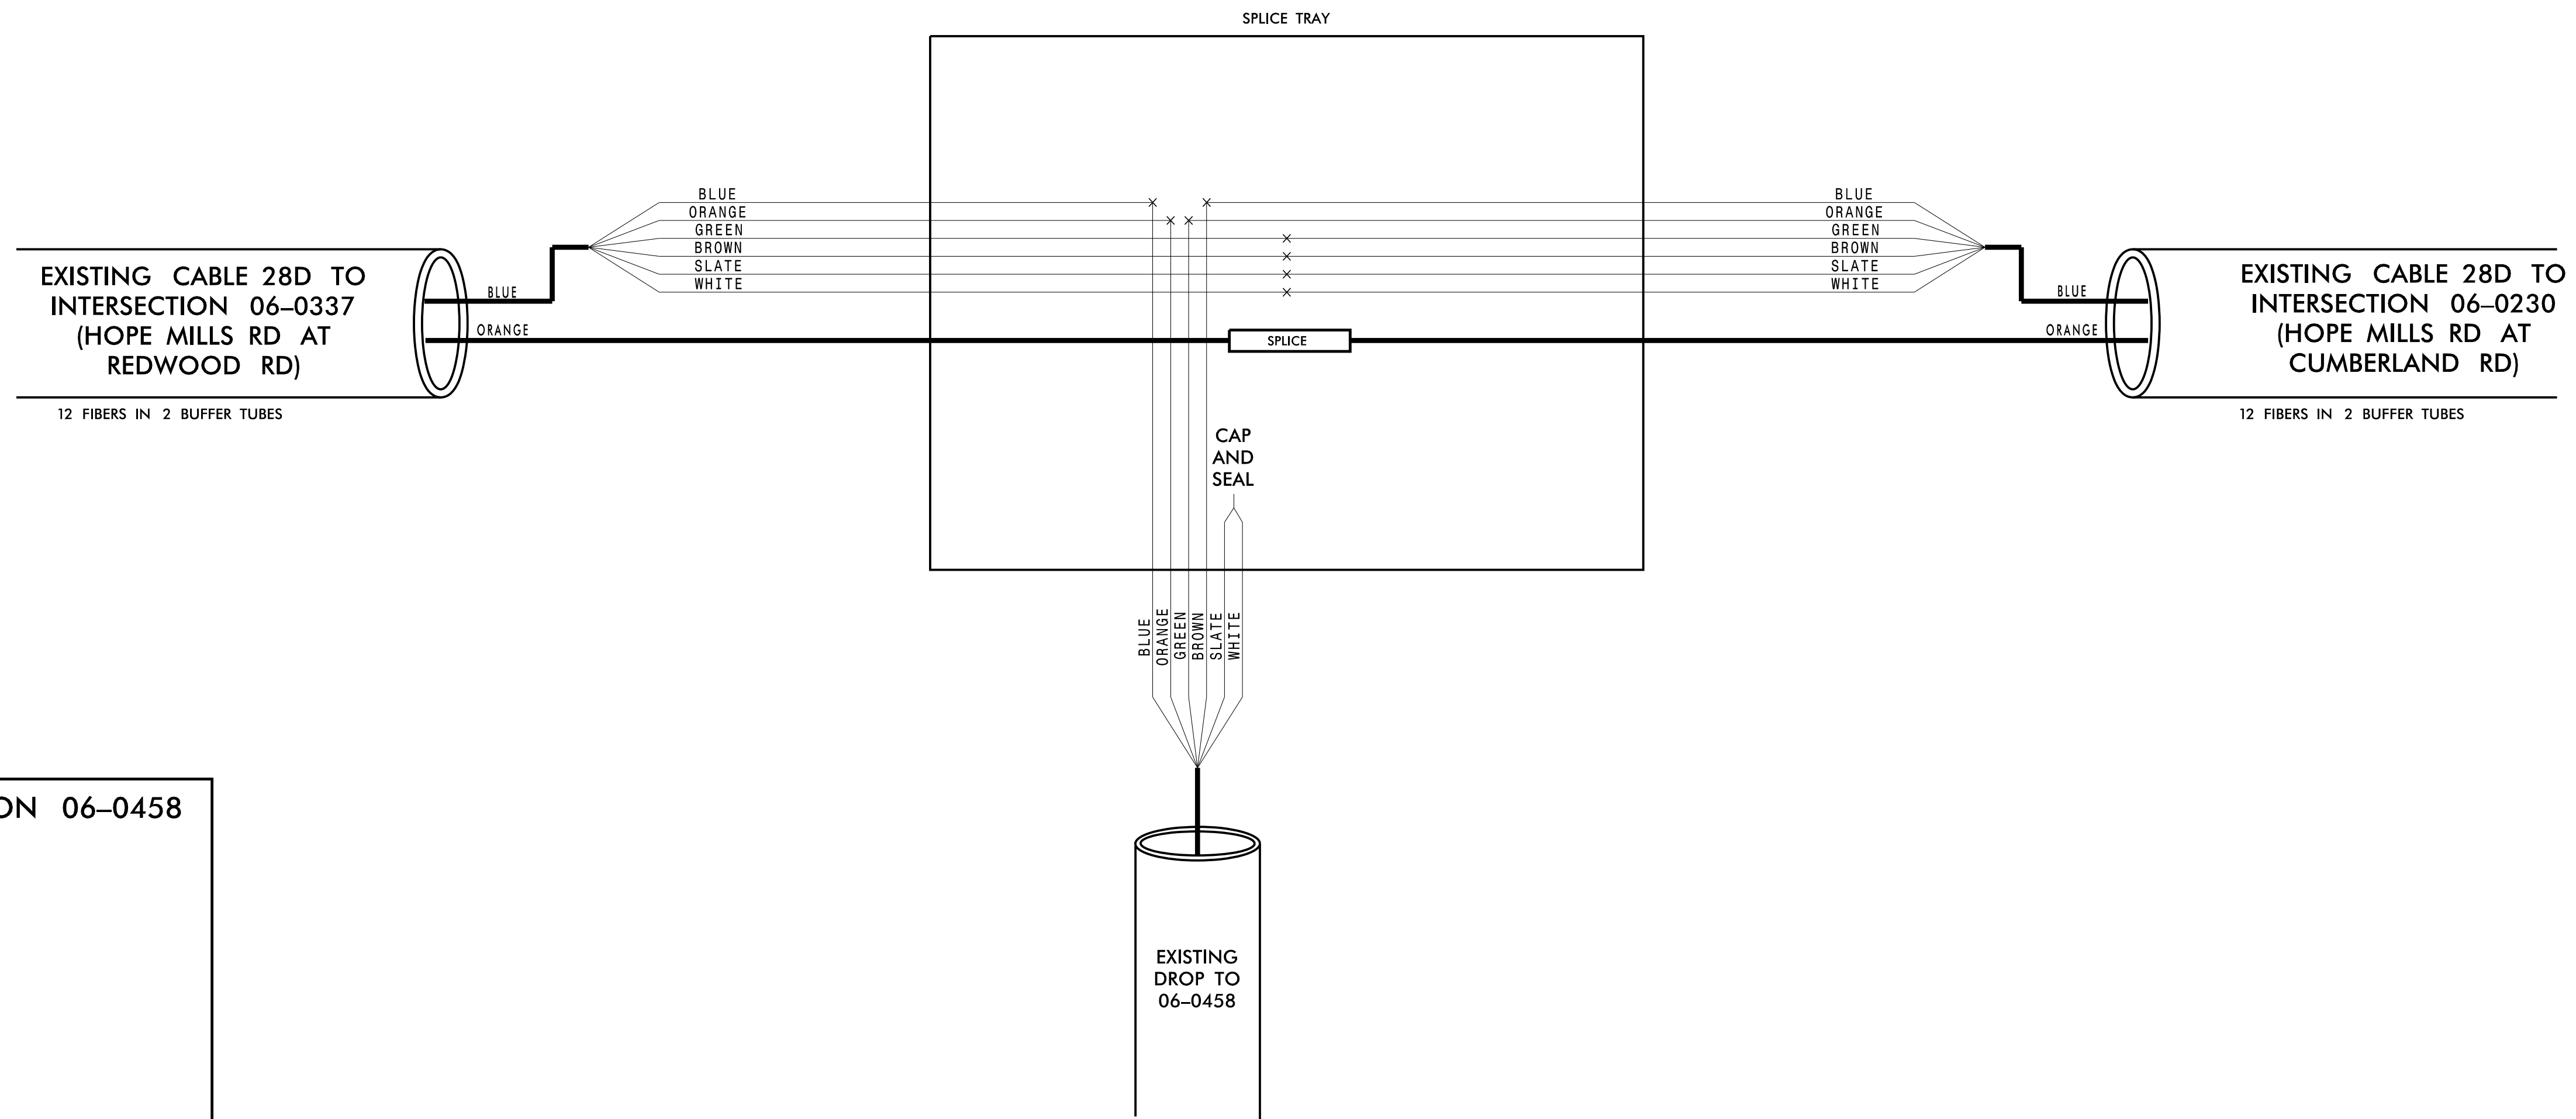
SPLICE TRAY

EXISTING CABLE 28D TO INTERSECTION 06–0337 (HOPE MILLS RD AT REDWOOD RD)

12 FIBERS IN 2 BUFFER TUBES

BLUE
ORANGE

BLUE
ORANGE
GREEN
BROWN
SLATE
WHITE

SPLICE

BLUE
ORANGE
GREEN
BROWN
SLATE
WHITE

BLUE
ORANGE

EXISTING CABLE 28D TO INTERSECTION 06–0230 (HOPE MILLS RD AT CUMBERLAND RD)

12 FIBERS IN 2 BUFFER TUBES

CAP AND SEAL

BLUE
ORANGE
GREEN
BROWN
SLATE
WHITE

EXISTING DROP TO 06–0458

ON 06–0458